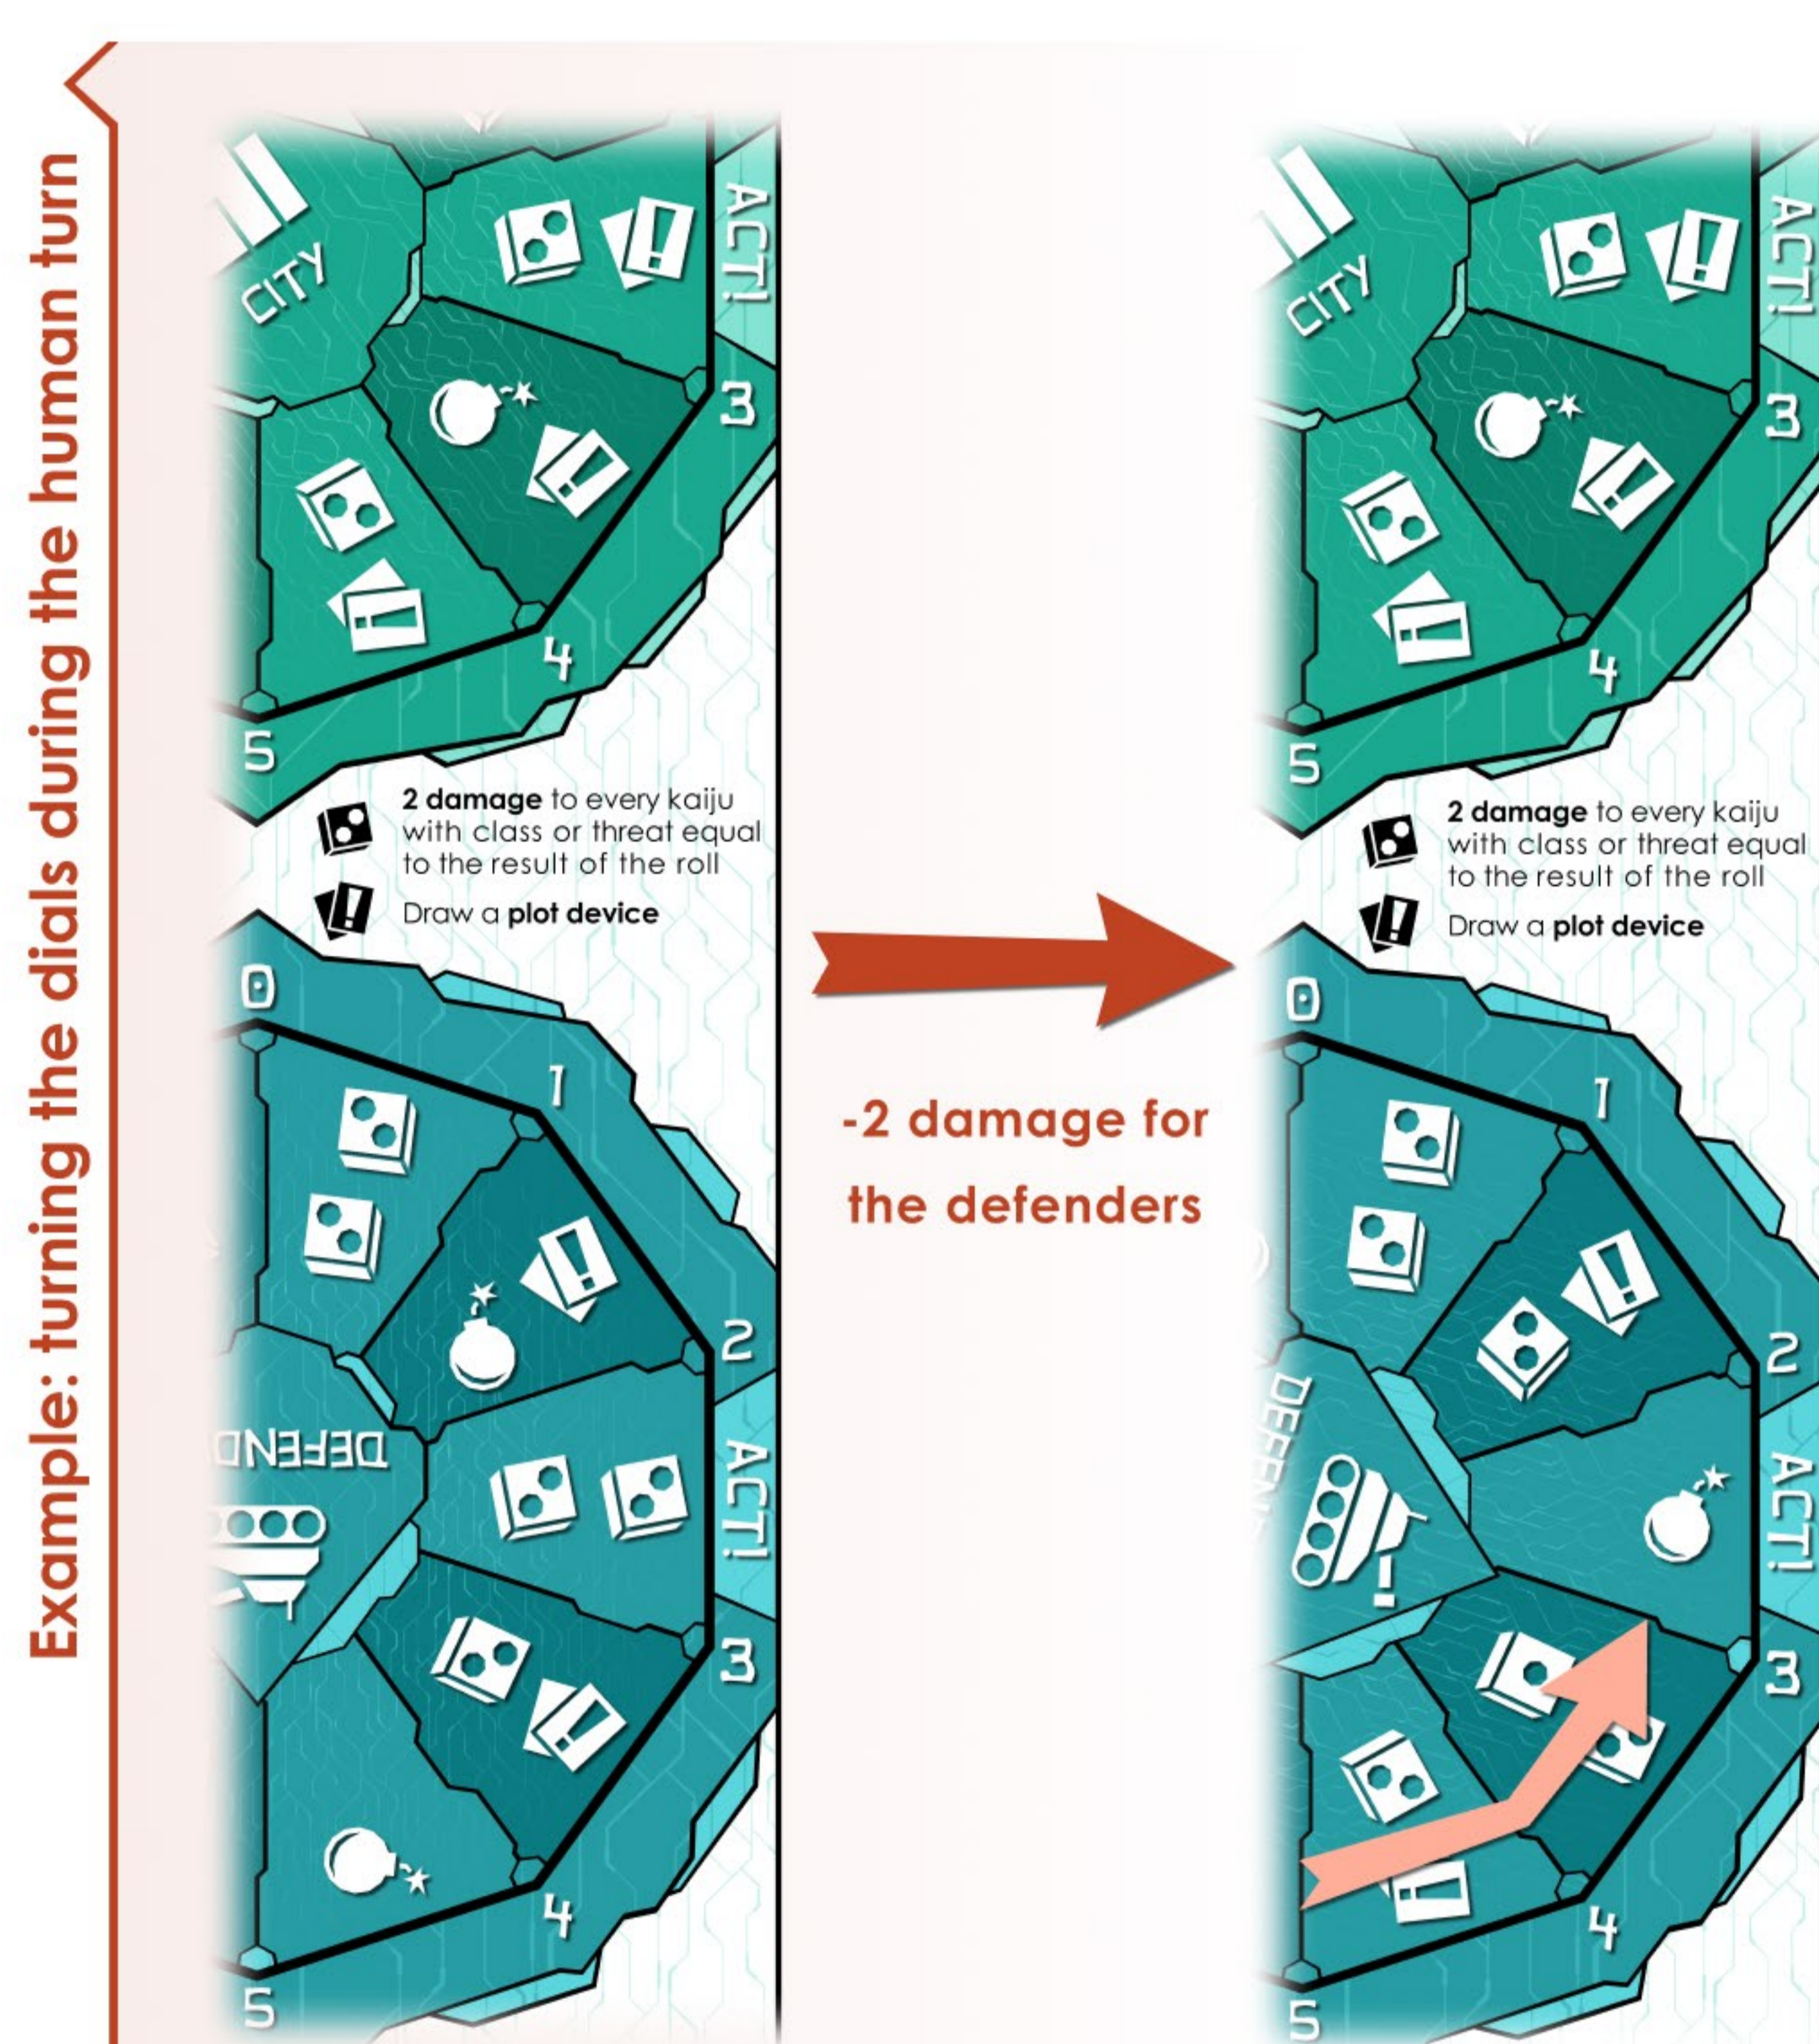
Example: turning the dials during the human turn

CITY
ACT!
3
4
5

2 damage to every kaiju with class or threat equal to the result of the roll

Draw a plot device

0
1
2
DEFEND
ACT!
3
4
5

-2 damage for the defenders

CITY
ACT!
3
4
5

2 damage to every kaiju with class or threat equal to the result of the roll

Draw a plot device

0
1
2
DEFEN
ACT!
3
4
5